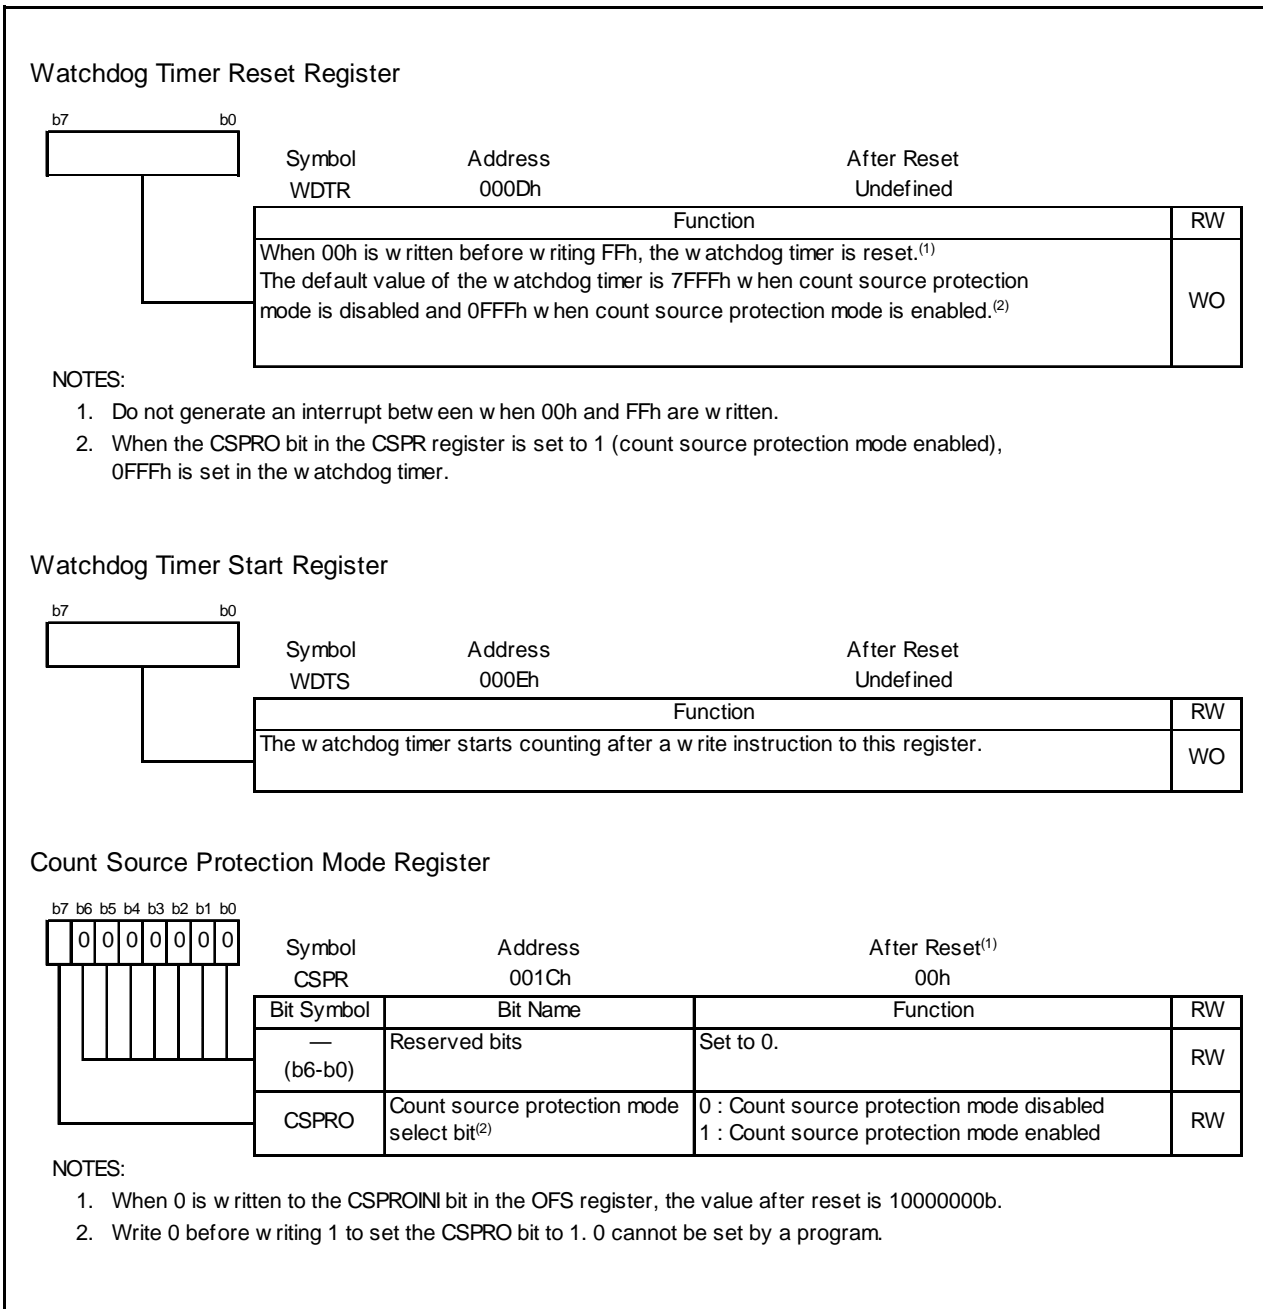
Watchdog Timer Reset Register

b7 b0

Symbol WDTR | Address 000Dh | After Reset Undefined

| Function | RW |
|---|---|
| When 00h is w ritten before w riting FFh, the w atchdog timer is reset.$^{(1)}$ The default value of the w atchdog timer is 7FFFh w hen count source protection mode is disabled and 0FFFh w hen count source protection mode is enabled.$^{(2)}$ | WO |

NOTES:
1. Do not generate an interrupt betw een w hen 00h and FFh are w ritten.
2. When the CSPRO bit in the CSPR register is set to 1 (count source protection mode enabled), 0FFFh is set in the w atchdog timer.

Watchdog Timer Start Register

b7 b0

Symbol WDTS | Address 000Eh | After Reset Undefined

| Function | RW |
|---|---|
| The w atchdog timer starts counting after a w rite instruction to this register. | WO |

Count Source Protection Mode Register

b7 b6 b5 b4 b3 b2 b1 b0
0 0 0 0 0 0 0

Symbol CSPR | Address 001Ch | After Reset$^{(1)}$ 00h

| Bit Symbol | Bit Name | Function | RW |
|---|---|---|---|
| — (b6-b0) | Reserved bits | Set to 0. | RW |
| CSPRO | Count source protection mode select bit$^{(2)}$ | 0 : Count source protection mode disabled 1 : Count source protection mode enabled | RW |

NOTES:
1. When 0 is w ritten to the CSPROINI bit in the OFS register, the value after reset is 10000000b.
2. Write 0 before w riting 1 to set the CSPRO bit to 1. 0 cannot be set by a program.